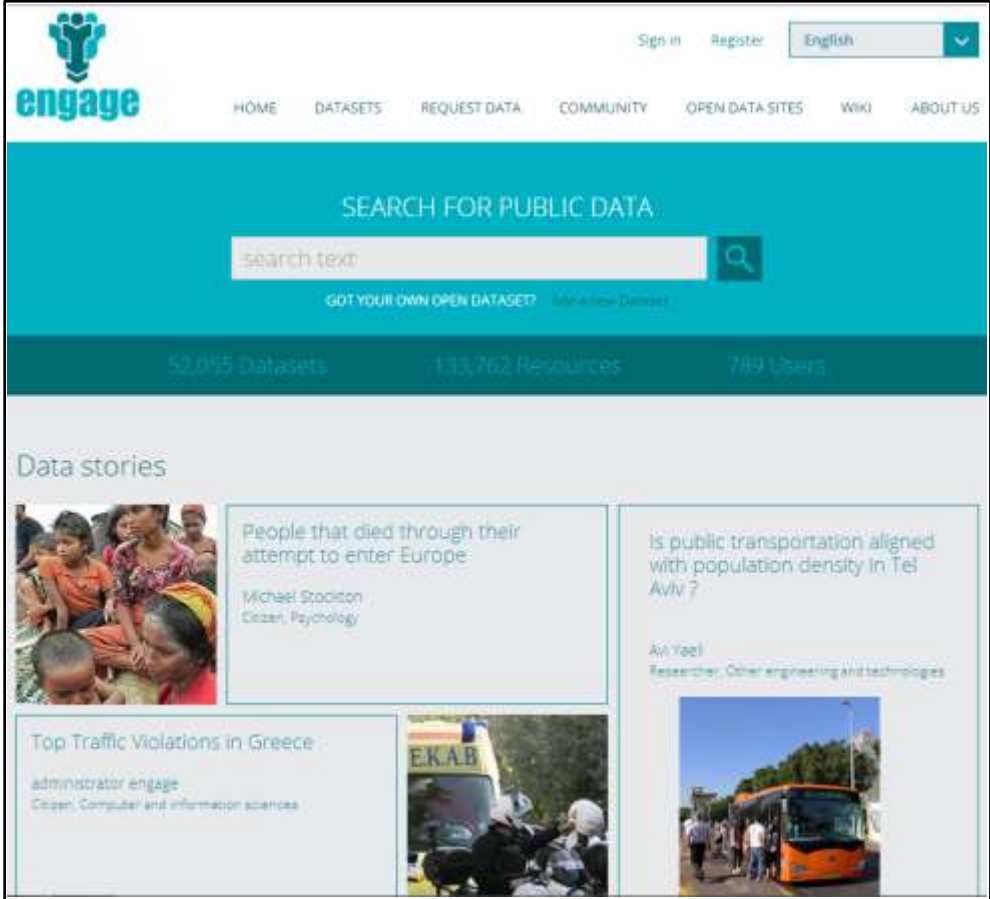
engage

Sign in Register English

HOME DATASETS REQUEST DATA COMMUNITY OPEN DATA SITES WIKI ABOUT US

SEARCH FOR PUBLIC DATA

search text

GOT YOUR OWN OPEN DATASET? Add a new Dataset

52,055 Datasets 133,762 Resources 789 Users

Data stories

People that died through their attempt to enter Europe

Michael Stockton
Citizen, Psychology

Is public transportation aligned with population density in Tel Aviv ?

Avi Yaeli
Researcher, Other engineering and technologies

Top Traffic Violations in Greece

administrator engage
Citizen, Computer and information sciences

E.K.A.B